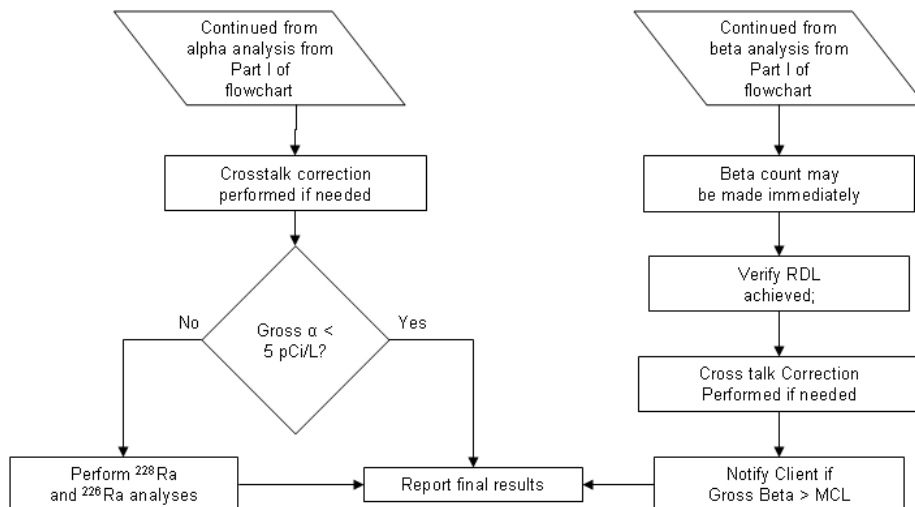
Continued from alpha analysis from Part I of flowchart

Crosstalk correction performed if needed

Gross α < 5 pCi/L?

No

Yes

Perform $^{228}$Ra and $^{226}$Ra analyses

Report final results

Continued from beta analysis from Part I of flowchart

Beta count may be made immediately

Verify RDL achieved;

Cross talk Correction Performed if needed

Notify Client if Gross Beta > MCL